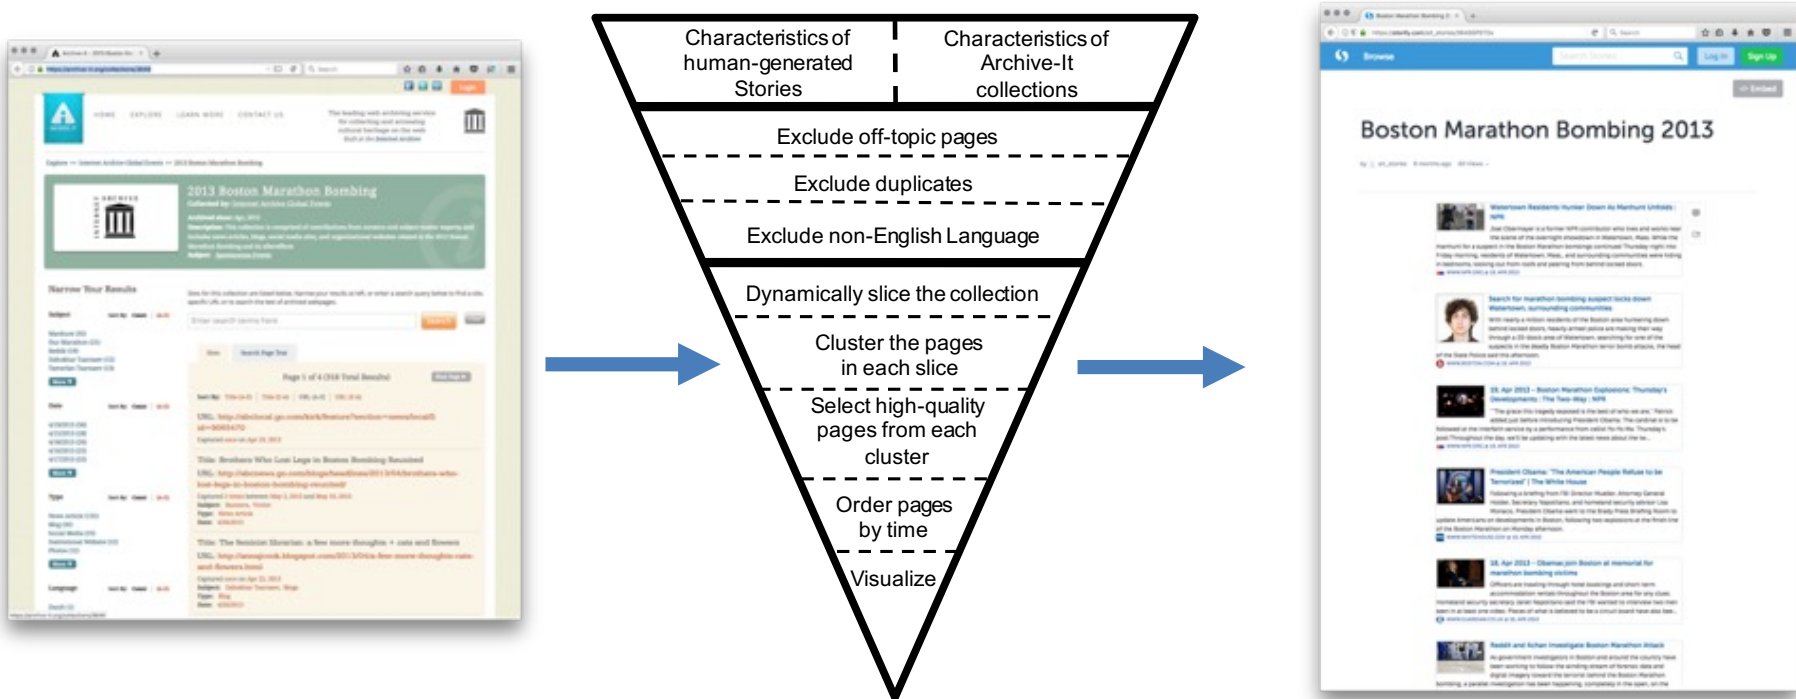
2013 Boston Marathon Bombing

Narrow Your Results

Characteristics of human-generated Stories

Characteristics of Archive-It collections

Exclude off-topic pages

Exclude duplicates

Exclude non-English Language

Dynamically slice the collection

Cluster the pages in each slice

Select high-quality pages from each cluster

Order pages by time

Visualize

Browse

Log In

Sign Up

Embed

Boston Marathon Bombing 2013

Watertown Residents Hunker Down As Manhunt Unfolds : NPR

Search for marathon bombing suspect locks down Watertown, surrounding communities

19, Apr 2013 - Boston Marathon Explosions: Thursday's Developments : The Two-Way : NPR

President Obama: "The American People Refuse to be Terrorized" | The White House

18, Apr 2013 - Obamas join Boston at memorial for marathon bombing victims

Reddit and 4chan Investigate Boston Marathon Attack